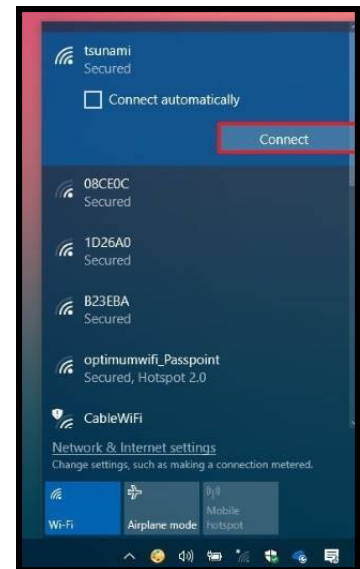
tsunami
Secured

Connect automatically

Connect

08CE0C
Secured

1D26A0
Secured

B23EBA
Secured

optimumwifi_Passpoint
Secured, Hotspot 2.0

CableWiFi

Network & Internet settings
Change settings, such as making a connection metered.

Wi-Fi

Airplane mode

Mobile hotspot